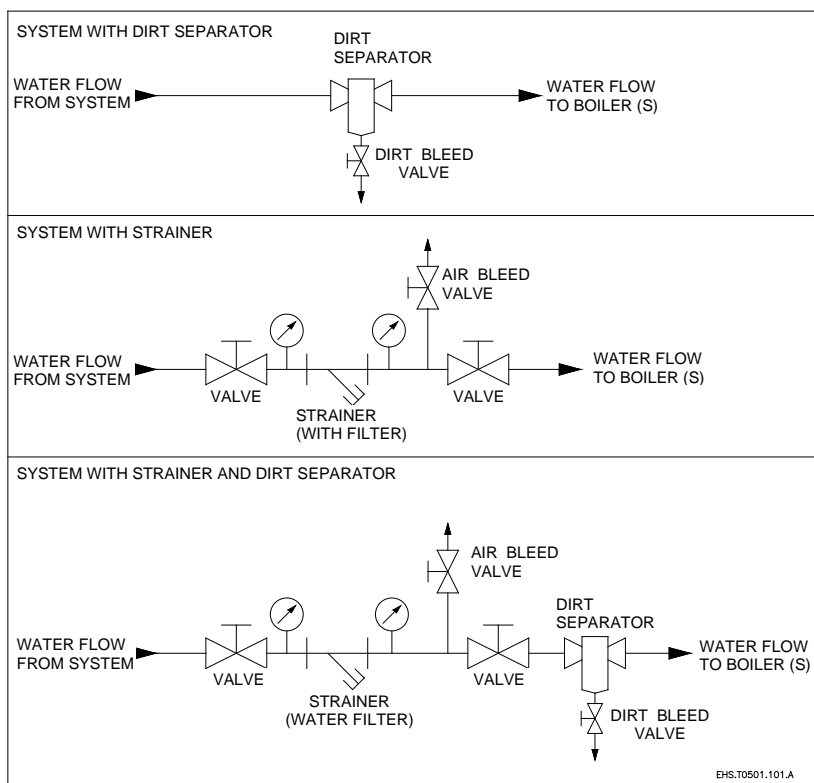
SYSTEM WITH DIRT SEPARATOR

DIRT SEPARATOR

WATER FLOW FROM SYSTEM

WATER FLOW TO BOILER (S)

DIRT BLEED VALVE

SYSTEM WITH STRAINER

AIR BLEED VALVE

WATER FLOW FROM SYSTEM

VALVE

STRAINER (WITH FILTER)

VALVE

WATER FLOW TO BOILER (S)

SYSTEM WITH STRAINER AND DIRT SEPARATOR

AIR BLEED VALVE

DIRT SEPARATOR

WATER FLOW FROM SYSTEM

VALVE

STRAINER (WATER FILTER)

VALVE

WATER FLOW TO BOILER (S)

DIRT BLEED VALVE

EHS.T0501.101.A